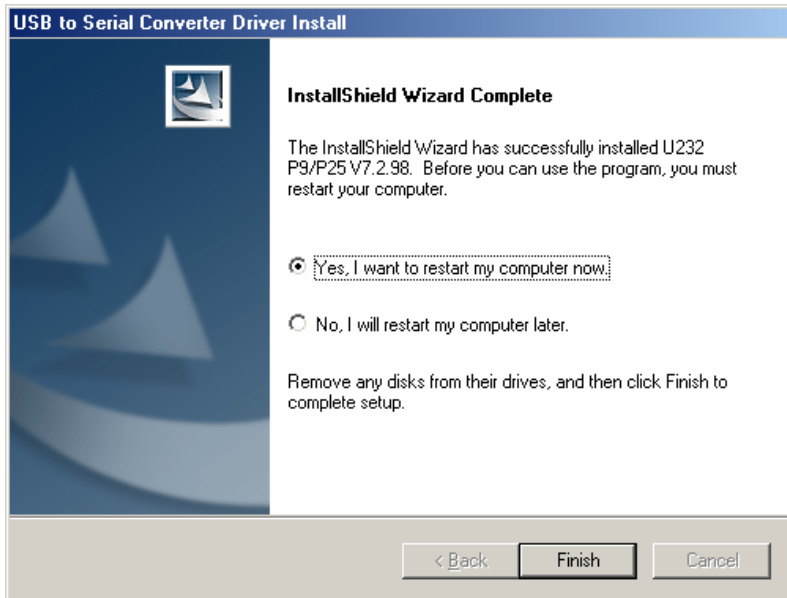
USB to Serial Converter Driver Install

InstallShield Wizard Complete

The InstallShield Wizard has successfully installed U232 P9/P25 V7.2.98. Before you can use the program, you must restart your computer.

Yes, I want to restart my computer now.

No, I will restart my computer later.

Remove any disks from their drives, and then click Finish to complete setup.

< Back

Finish

Cancel